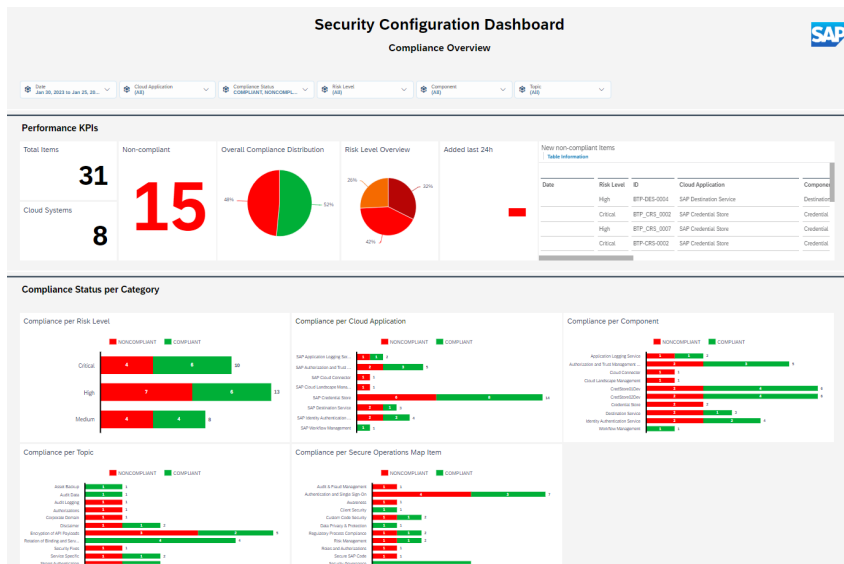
Security Configuration Dashboard

Compliance Overview

SAP

Date
Jan 30, 2023 to Jan 20, 20...

Cloud Application
(All)

Compliance Status
COMPLIANT, NONCOMPL...

Risk Level
(All)

Component
(All)

Topic
(All)

Performance KPIs

Total Items

31

Cloud Systems

8

Non-compliant

15

Overall Compliance Distribution

48%

52%

Risk Level Overview

26%

32%

42%

Added last 24h

New non-compliant Items

Table Information

| Date | Risk Level | ID | Cloud Application | Componen |
|---|---|---|---|---|
| | High | BTP-DES-0004 | SAP Destination Service | Destination |
| | Critical | BTP_CRS_0002 | SAP Credential Store | Credential |
| | High | BTP_CRS_0007 | SAP Credential Store | Credential |
| | Critical | BTP-CRS-0002 | SAP Credential Store | Credential |

Compliance Status per Category

Compliance per Risk Level

NONCOMPLIANT COMPLIANT

Critical 4 6 10

High 7 6 13

Medium 4 4 8

Compliance per Cloud Application

NONCOMPLIANT COMPLIANT

SAP Application Logging Se... 1 1 2

SAP Authorization and Trust... 2 3 5

SAP Cloud Connector 1 1

SAP Cloud Landscape Mana... 1 1

SAP Credential Store 6 8 14

SAP Destination Service 2 1 3

SAP Identity Authentication... 2 2 4

SAP Workflow Management 1 1

Compliance per Component

NONCOMPLIANT COMPLIANT

Application Logging Service 1 1 2

Authorization and Trust Management... 2 3 5

Cloud Connector 1 1

Cloud Landscape Management 1 1

Credential Store 2 2

CredStore01Dev 2 4 6

CredStore02Dev 2 4 6

Credential Store 1 1

Destination Service 2 1 3

Identity Authentication Service 2 2 4

Workflow Management 1 1

Compliance per Topic

NONCOMPLIANT COMPLIANT

Asset Backup 1 1

Audit Data 1 1

Audit Logging 1 1

Authentication 1 1

Corporate Domain 1 1

Discovery 1 1 2

Encryption of API Payloads 3 3 6

Rotation of Binding and Serv... 4 4

Security Fixes 1 1

Service Specific 1 1 2

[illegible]

Compliance per Secure Operations Map Item

NONCOMPLIANT COMPLIANT

Audit & Fraud Management 1 1

Authentication and Single Sign-On 4 3 7

Awareness 1 1

Client Security 1 1

Custom Code Security 1 1 2

Data Privacy & Protection 1 1

Regulatory Process Compliance 1 1 2

Risk Management 1 1 2

Roles and Authorizations 1 1

Secure SAP Code 1 1

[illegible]